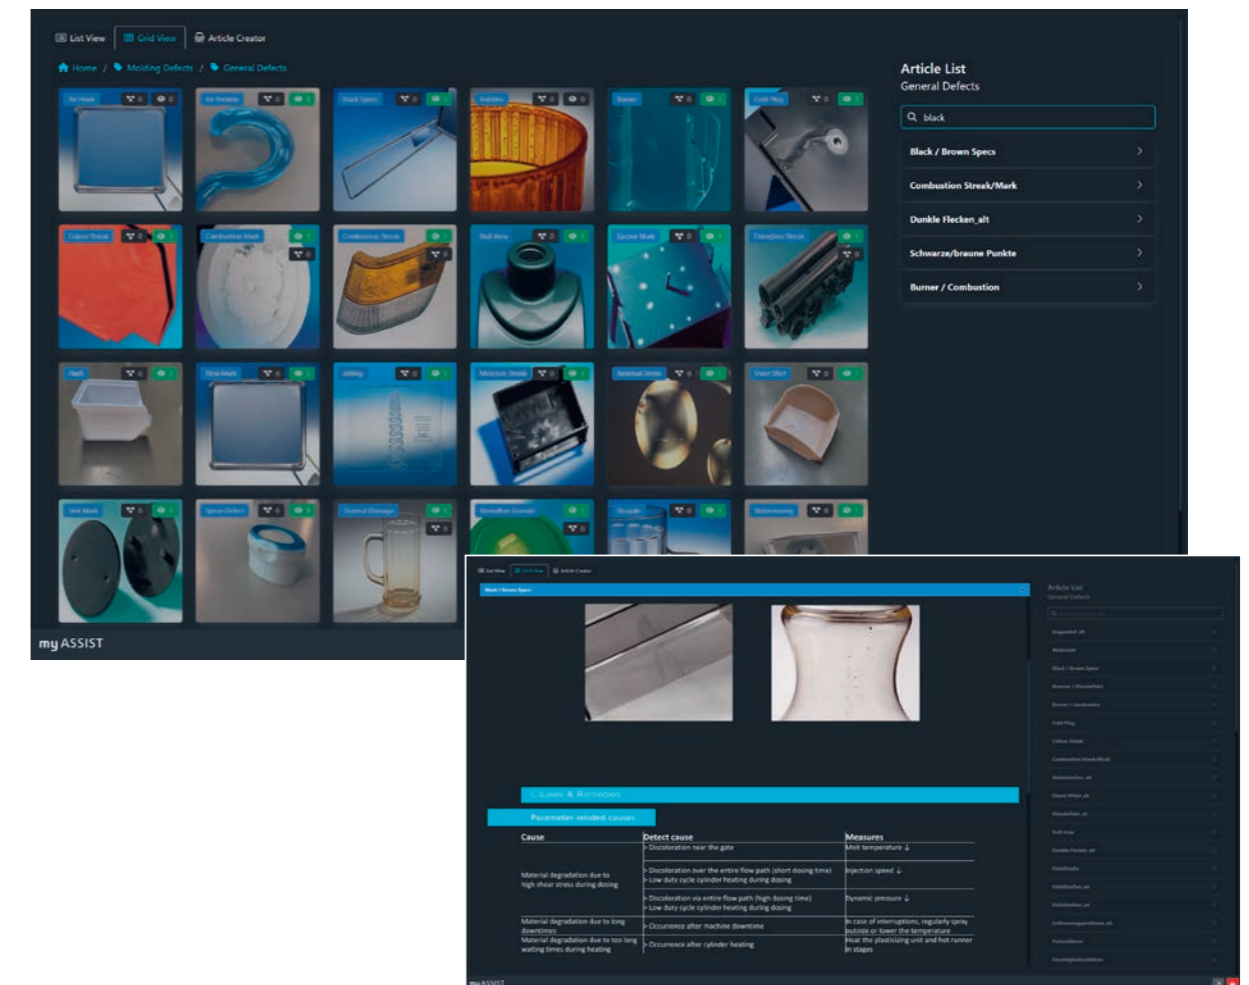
List View Grid View Article Creator

Home / Molding Defects / General Defects

Air Hook
Air Pockets
Black Specs
Bubbles
Burner
Cold Plug
Colour Streak
Combustion Mark
Combustion Streak
Dull Area
Ejector Mark
Fiberglass Streak
Flash
Flow Mark
Jetting
Moisture Streak
Residual Stress
Short Shot
Sink Mark
Splay Defect
Thermal Damage
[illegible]
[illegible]
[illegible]

Article List
General Defects

black

Black / Brown Specs
Combustion Streak/Mark
Dunkle Flecken_alt
Schwarze/braune Punkte
Burner / Combustion

my ASSIST

List View Grid View Article Creator

Black / Brown Specs

Article List
General Defects

Causes & Remedies

Parameter-related causes

| Cause | Detect cause | Measures |
|---|---|---|
| | Discoloration near the gate | Melt temperature ↓ |
| Material degradation due to high shear stress during dosing | Discoloration over the entire flow path (short dosing time) Low duty cycle cylinder heating during dosing | Injection speed ↓ |
| | Discoloration via entire flow path (high dosing time) Low duty cycle cylinder heating during dosing | Dynamic pressure ↓ |
| Material degradation due to long downtimes | Occurrence after machine downtime | In case of interruptions, regularly spray outside or lower the temperature |
| Material degradation due to too long waiting times during heating | Occurrence after cylinder heating | Heat the plasticizing unit and hot runner in stages |

my ASSIST